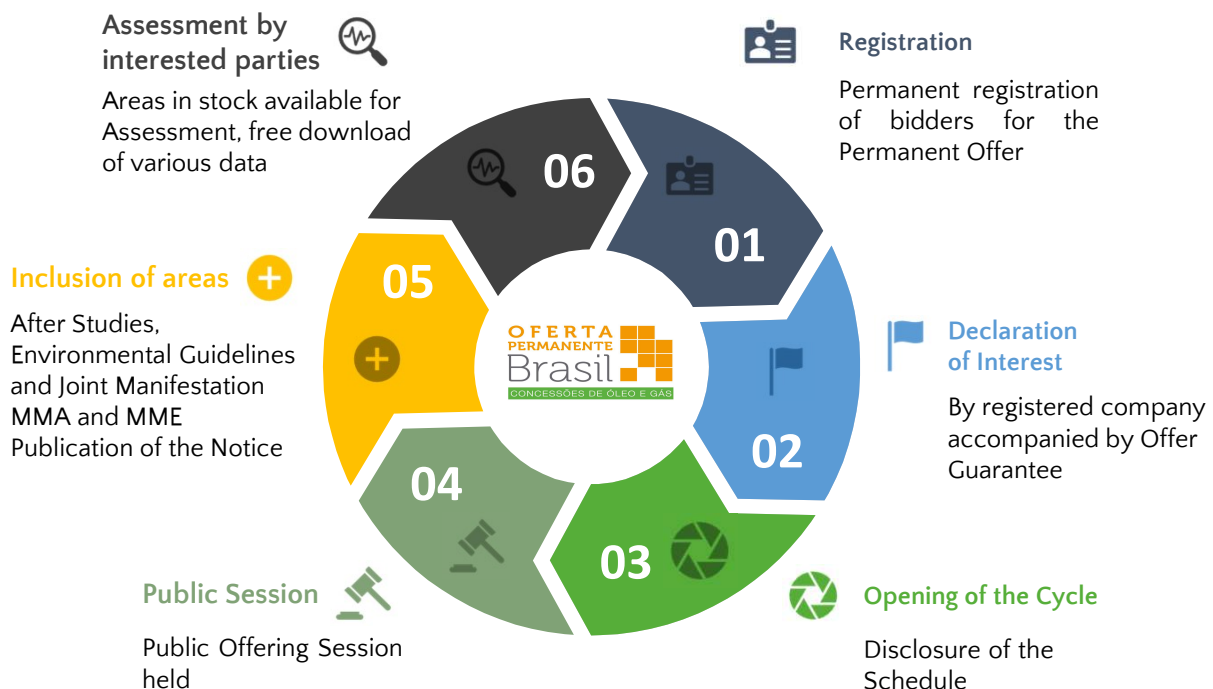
Assessment by interested parties

Areas in stock available for Assessment, free download of various data

Registration

Permanent registration of bidders for the Permanent Offer

06

01

Inclusion of areas

05

After Studies, Environmental Guidelines and Joint Manifestation MMA and MME Publication of the Notice

OFERTA PERMANENTE Brasil CONCESSÕES DE ÓLEO E GÁS

Declaration of Interest

By registered company accompanied by Offer Guarantee

02

04

03

Public Session

Public Offering Session held

Opening of the Cycle

Disclosure of the Schedule